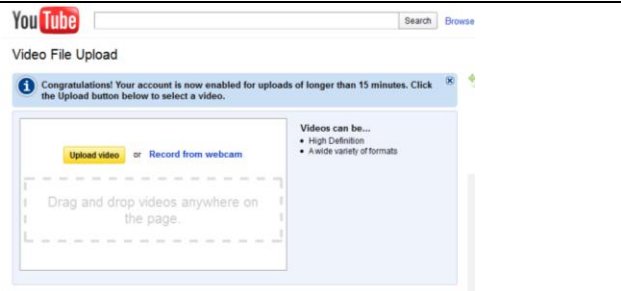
YouTube

Search Browse

Video File Upload

Congratulations! Your account is now enabled for uploads of longer than 15 minutes. Click the Upload button below to select a video.

Upload video or Record from webcam

Drag and drop videos anywhere on the page.

Videos can be...
- High Definition
- A wide variety of formats